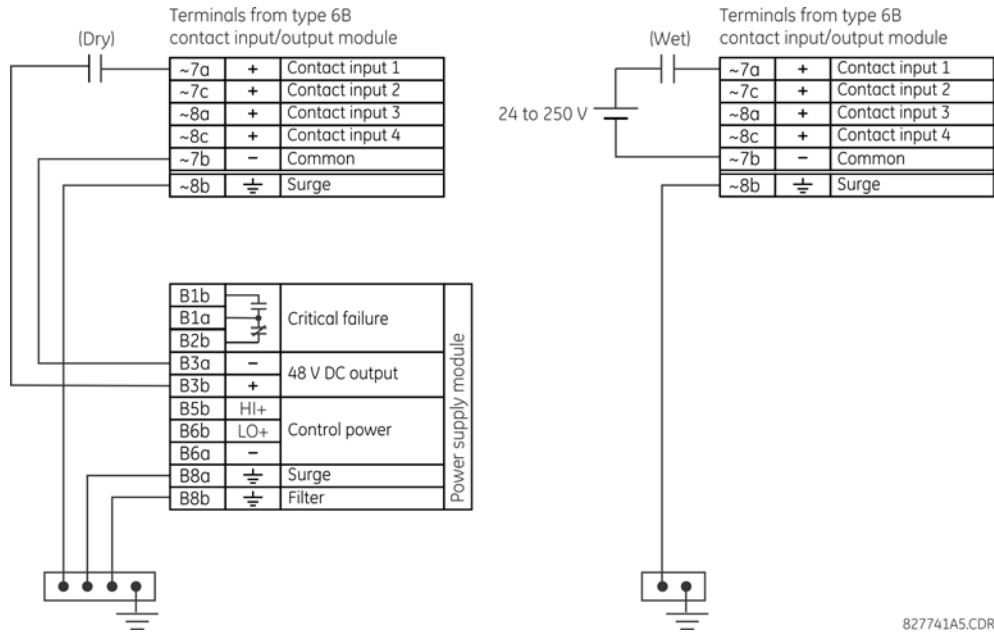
(Dry)

Terminals from type 6B contact input/output module

| ~7a | + | Contact input 1 |
|---|---|---|
| ~7c | + | Contact input 2 |
| ~8a | + | Contact input 3 |
| ~8c | + | Contact input 4 |
| ~7b | − | Common |
| ~8b | ⏚ | Surge |

| B1b | | Critical failure |
|---|---|---|
| B1a | | |
| B2b | | |
| B3a | − | 48 V DC output |
| B3b | + | |
| B5b | HI+ | Control power |
| B6b | LO+ | |
| B6a | − | |
| B8a | ⏚ | Surge |
| B8b | ⏚ | Filter |

Power supply module

(Wet)

Terminals from type 6B contact input/output module

24 to 250 V

| ~7a | + | Contact input 1 |
|---|---|---|
| ~7c | + | Contact input 2 |
| ~8a | + | Contact input 3 |
| ~8c | + | Contact input 4 |
| ~7b | − | Common |
| ~8b | ⏚ | Surge |

827741A5.CDR